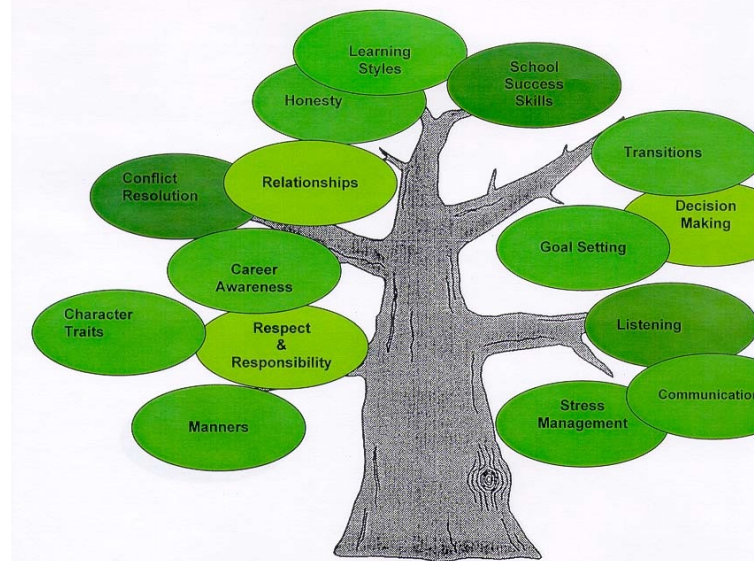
Learning Styles

Honesty

School Success Skills

Transitions

Conflict Resolution

Relationships

Decision Making

Goal Setting

Career Awareness

Character Traits

Respect & Responsibility

Listening

Communicatio

Stress Management

Manners